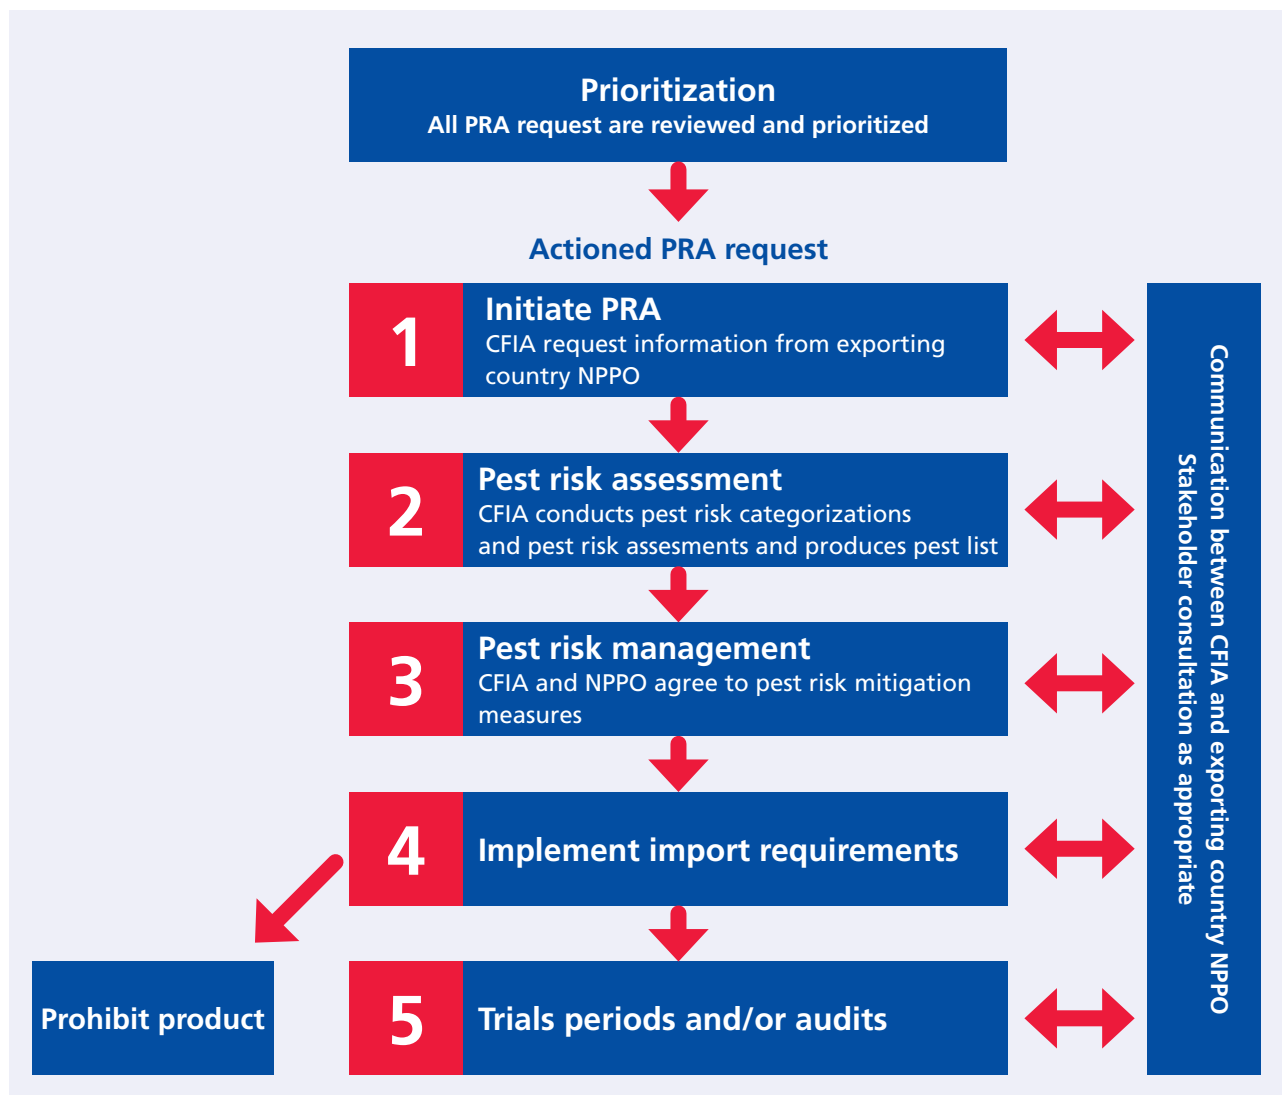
Prioritization
All PRA request are reviewed and prioritized

Actioned PRA request

1
Initiate PRA
CFIA request information from exporting country NPPO

2
Pest risk assessment
CFIA conducts pest risk categorizations and pest risk assesments and produces pest list

3
Pest risk management
CFIA and NPPO agree to pest risk mitigation measures

4
Implement import requirements

Prohibit product

5
Trials periods and/or audits

Communication between CFIA and exporting country NPPO
Stakeholder consultation as appropriate